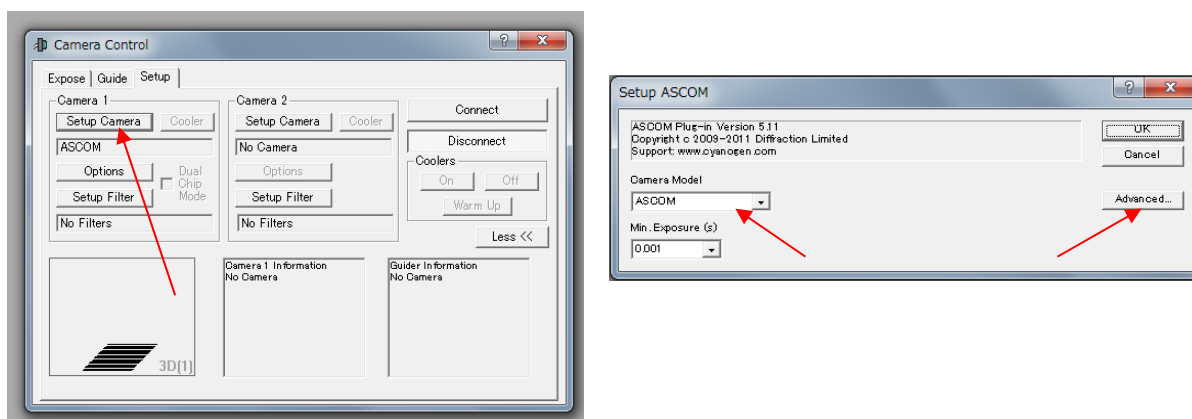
Camera Control

Expose | Guide | Setup

Camera 1
Setup Camera
Cooler
ASCOM
Options
Dual Chip Mode
Setup Filter
No Filters

Camera 2
Setup Camera
Cooler
No Camera
Options
Setup Filter
No Filters

Connect
Disconnect
Coolers
On
Off
Warm Up
Less <<

3D[1]

Camera 1 Information
No Camera

Guider Information
No Camera

Setup ASCOM

ASCOM Plug-in Version 5.11
Copyright c 2009-2011 Diffraction Limited
Support: www.cyanogen.com

OK
Cancel

Camera Model
ASCOM

Advanced...

Min. Exposure (s)
0.001